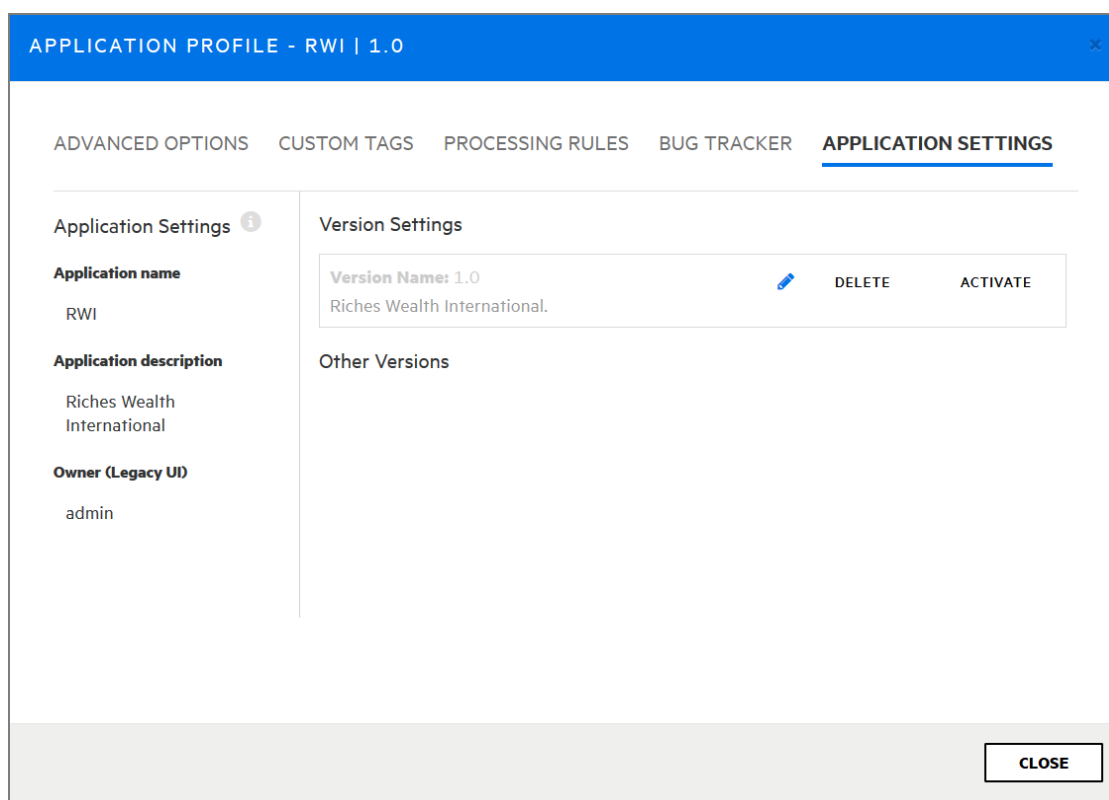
APPLICATION PROFILE - RWI | 1.0

ADVANCED OPTIONS CUSTOM TAGS PROCESSING RULES BUG TRACKER APPLICATION SETTINGS

Application Settings

Application name

RWI

Application description

Riches Wealth International

Owner (Legacy UI)

admin

Version Settings

Version Name: 1.0
Riches Wealth International.

DELETE ACTIVATE

Other Versions

CLOSE